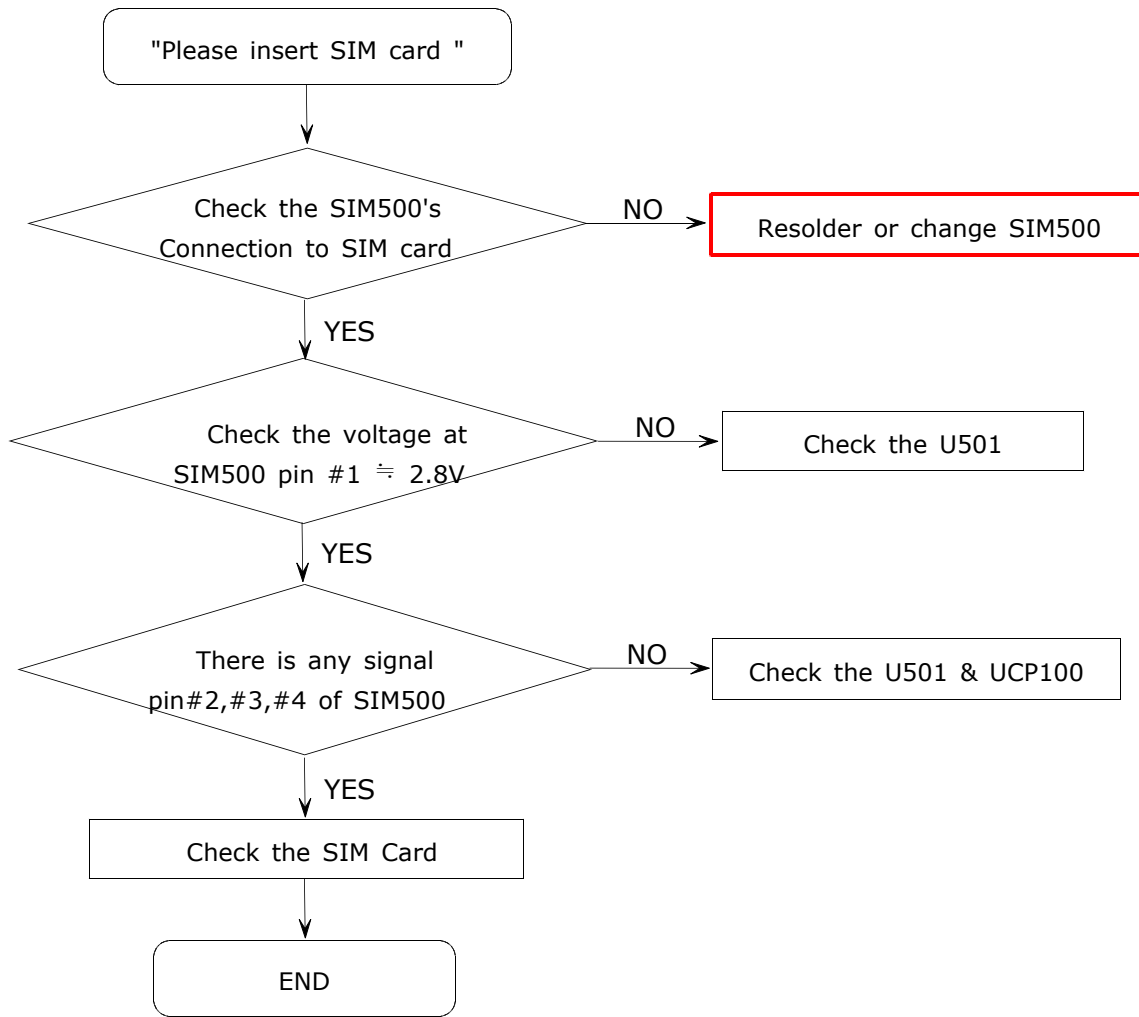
"Please insert SIM card "

Check the SIM500's Connection to SIM card

NO

Resolder or change SIM500

YES

Check the voltage at SIM500 pin #1 ≒ 2.8V

NO

Check the U501

YES

There is any signal pin#2,#3,#4 of SIM500

NO

Check the U501 & UCP100

YES

Check the SIM Card

END